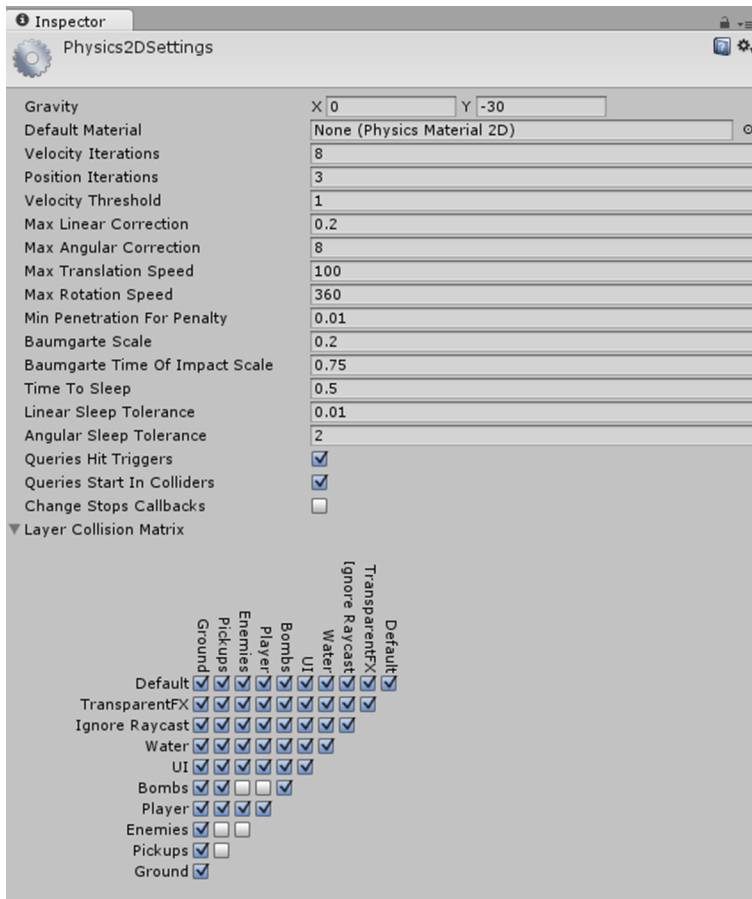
Inspector

Physics2DSettings

Gravity X 0 Y -30
Default Material None (Physics Material 2D)
Velocity Iterations 8
Position Iterations 3
Velocity Threshold 1
Max Linear Correction 0.2
Max Angular Correction 8
Max Translation Speed 100
Max Rotation Speed 360
Min Penetration For Penalty 0.01
Baumgarte Scale 0.2
Baumgarte Time Of Impact Scale 0.75
Time To Sleep 0.5
Linear Sleep Tolerance 0.01
Angular Sleep Tolerance 2
Queries Hit Triggers
Queries Start In Colliders
Change Stops Callbacks
Layer Collision Matrix

Ground Pickups Enemies Player Bombs UI Water Ignore Raycast TransparentFX Default

Default
TransparentFX
Ignore Raycast
Water
UI
Bombs
Player
Enemies
Pickups
Ground